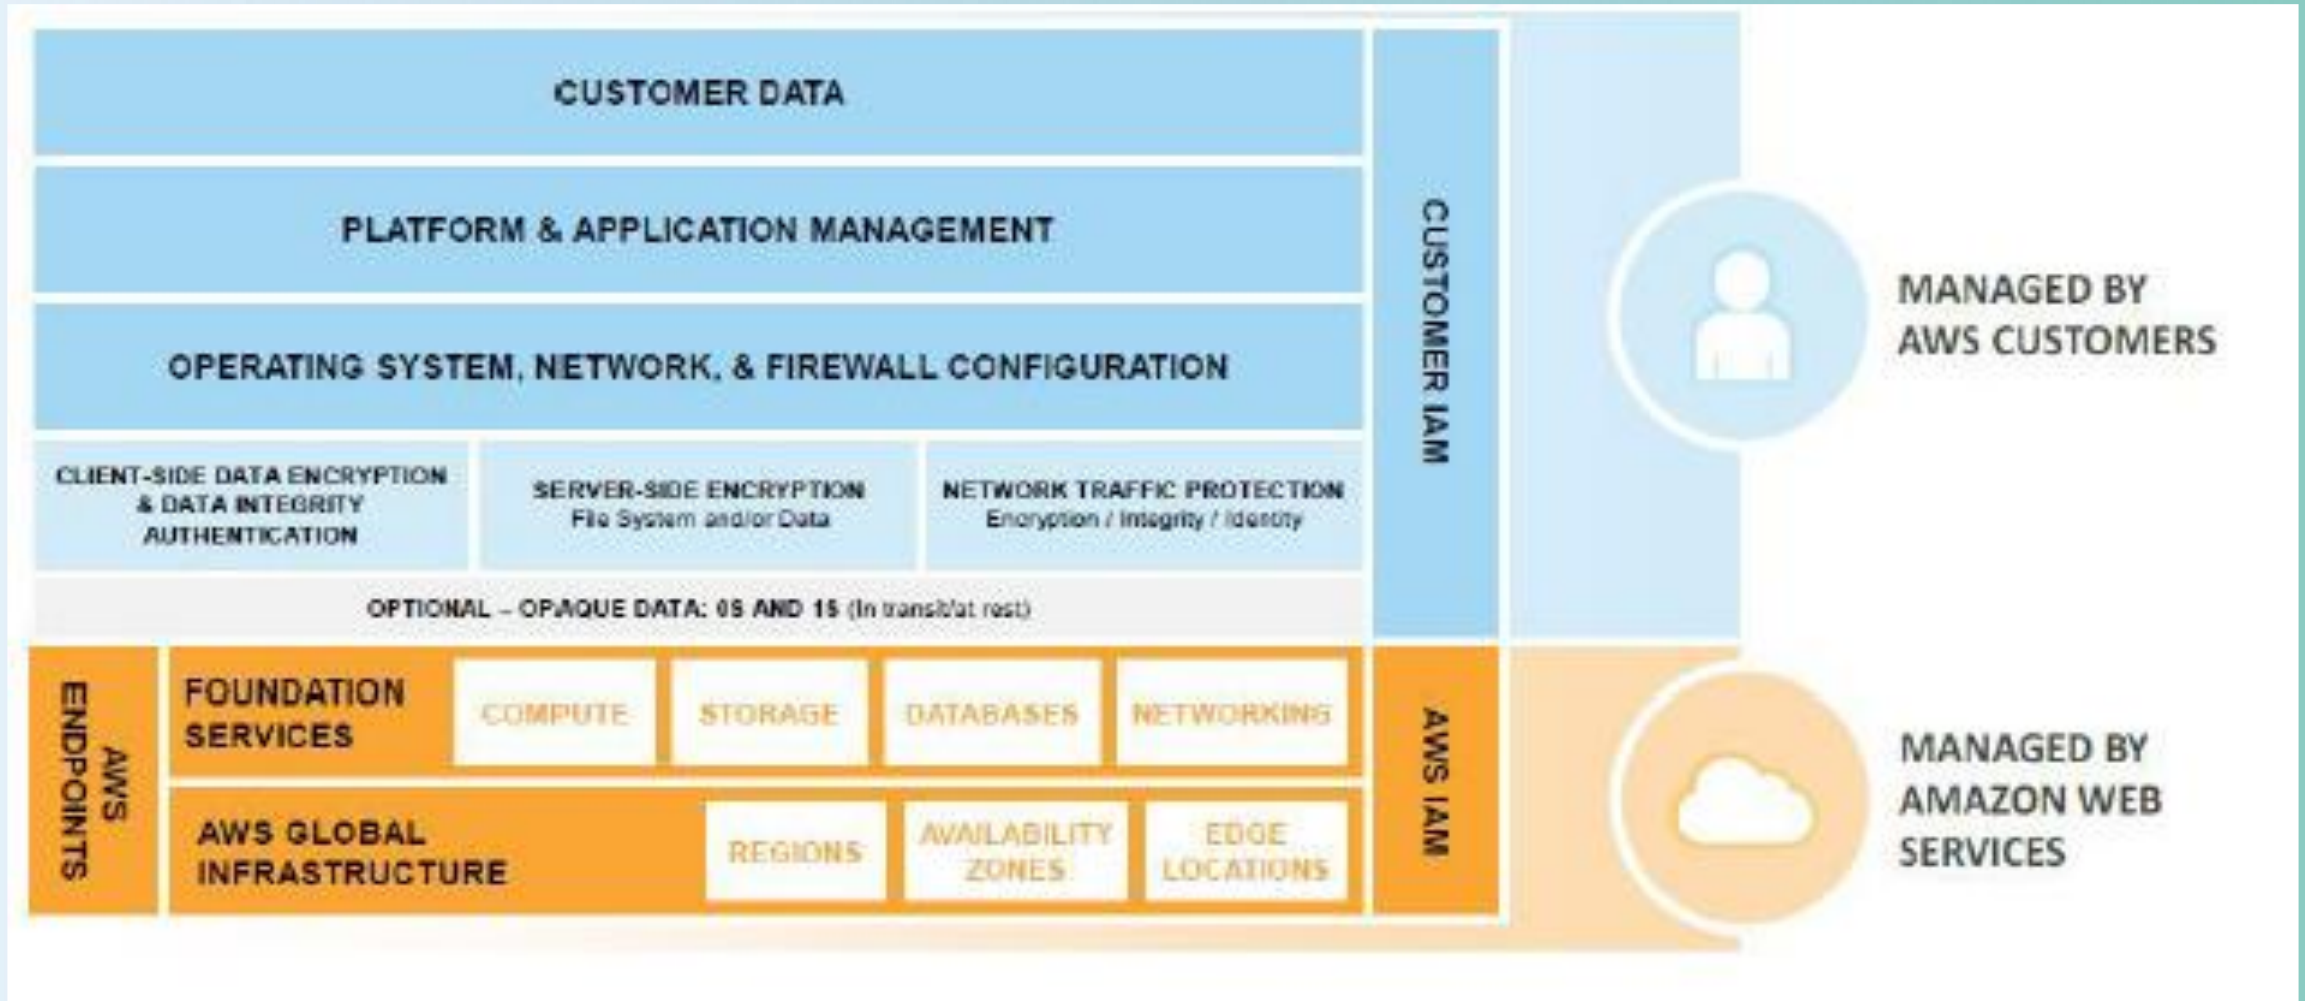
CUSTOMER DATA

PLATFORM & APPLICATION MANAGEMENT

OPERATING SYSTEM, NETWORK, & FIREWALL CONFIGURATION

CLIENT-SIDE DATA ENCRYPTION & DATA INTEGRITY AUTHENTICATION

SERVER-SIDE ENCRYPTION
File System and/or Data

NETWORK TRAFFIC PROTECTION
Encryption / Integrity / Identity

OPTIONAL – OPAQUE DATA: 0S AND 1S (In transit/at rest)

CUSTOMER IAM

MANAGED BY AWS CUSTOMERS

AWS ENDPOINTS

FOUNDATION SERVICES

COMPUTE

STORAGE

DATABASES

NETWORKING

AWS GLOBAL INFRASTRUCTURE

REGIONS

AVAILABILITY ZONES

EDGE LOCATIONS

AWS IAM

MANAGED BY AMAZON WEB SERVICES